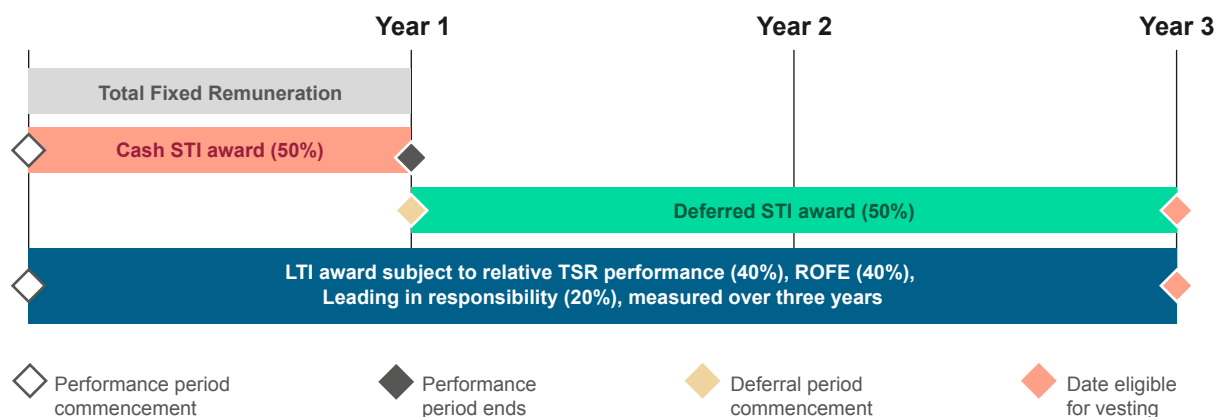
Year 1
Year 2
Year 3

Total Fixed Remuneration

Cash STI award (50%)

Deferred STI award (50%)

LTI award subject to relative TSR performance (40%), ROFE (40%), Leading in responsibility (20%), measured over three years

Performance period commencement

Performance period ends

Deferral period commencement

Date eligible for vesting